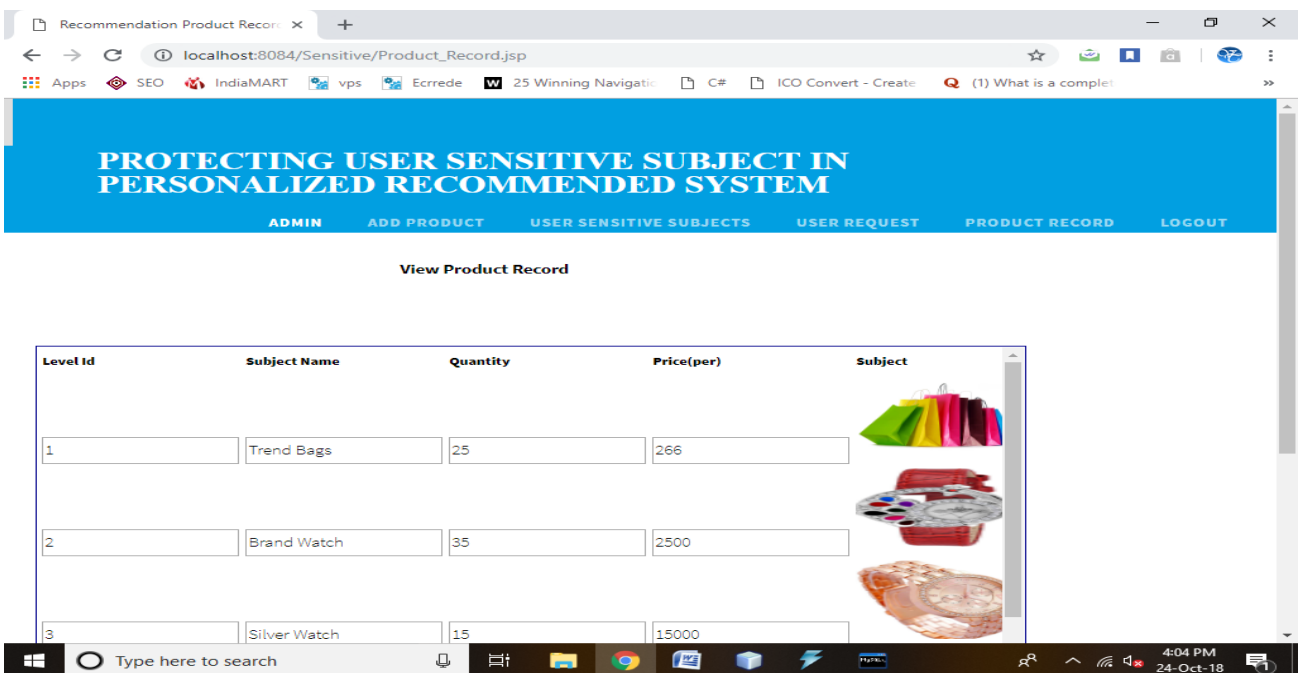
Recommendation Product Recor ×
+
localhost:8084/Sensitive/Product_Record.jsp
Apps SEO IndiaMART vps Ecrrede 25 Winning Navigatic C# ICO Convert - Create (1) What is a complet »

PROTECTING USER SENSITIVE SUBJECT IN PERSONALIZED RECOMMENDED SYSTEM

ADMIN ADD PRODUCT USER SENSITIVE SUBJECTS USER REQUEST PRODUCT RECORD LOGOUT

View Product Record

| Level Id | Subject Name | Quantity | Price(per) | Subject |
|---|---|---|---|---|
| 1 | Trend Bags | 25 | 266 | |
| 2 | Brand Watch | 35 | 2500 | |
| 3 | Silver Watch | 15 | 15000 | |

Type here to search
4:04 PM
24-Oct-18